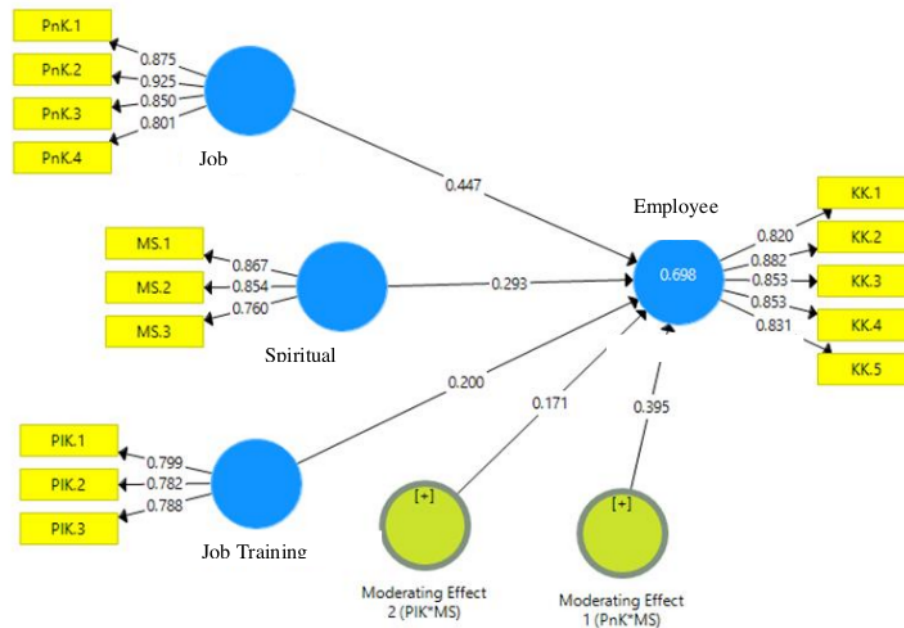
PnK.1
PnK.2
PnK.3
PnK.4
0.875
0.925
0.850
0.801
Job
0.447
Employee
KK.1
KK.2
KK.3
KK.4
KK.5
0.820
0.882
0.853
0.853
0.831
0.698
MS.1
MS.2
MS.3
0.867
0.854
0.760
0.293
Spiritual
0.200
0.171
0.395
PIK.1
PIK.2
PIK.3
0.799
0.782
0.788
Job Training
[+]
[+]
Moderating Effect 2 (PIK*MS)
Moderating Effect 1 (PnK*MS)